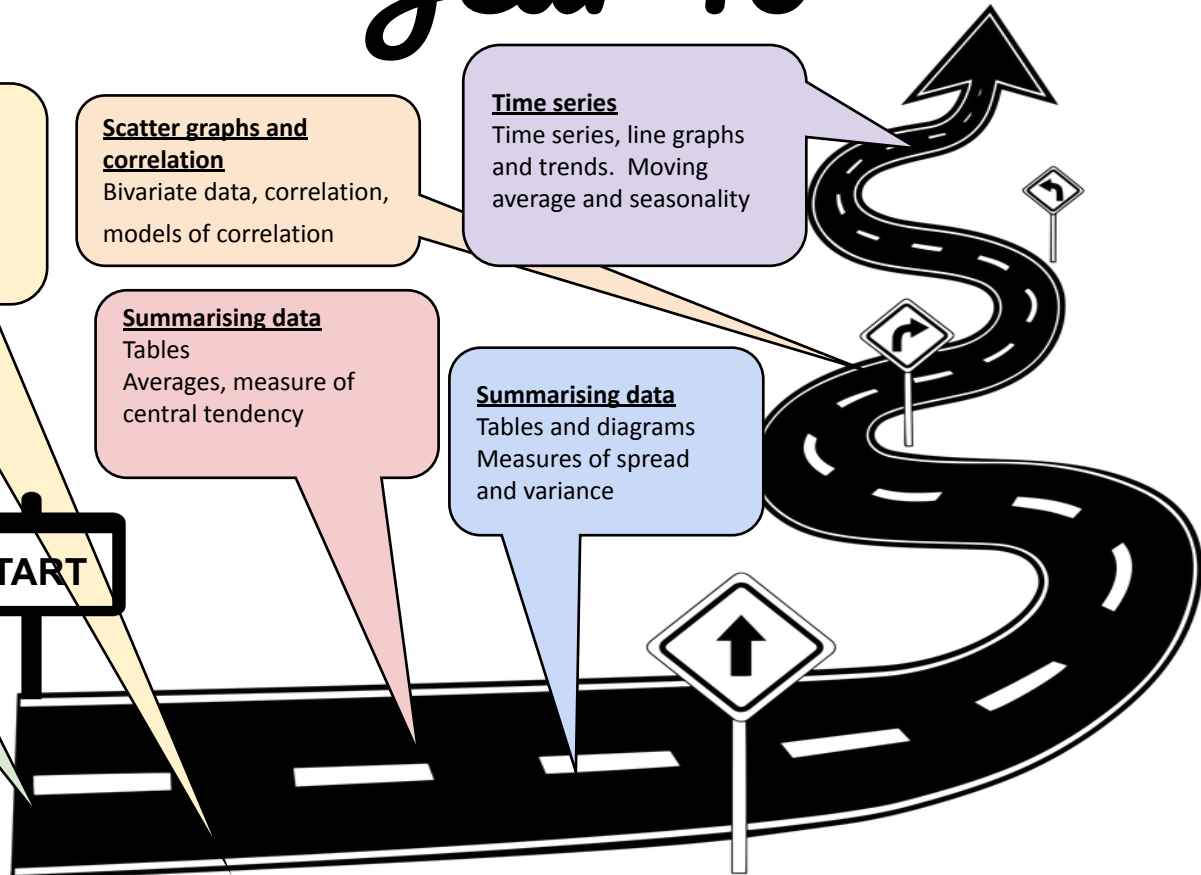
Scatter graphs and correlation
Bivariate data, correlation, models of correlation

Time series
Time series, line graphs and trends. Moving average and seasonality

Summarising data
Tables
Averages, measure of central tendency

Summarising data
Tables and diagrams
Measures of spread and variance

TART